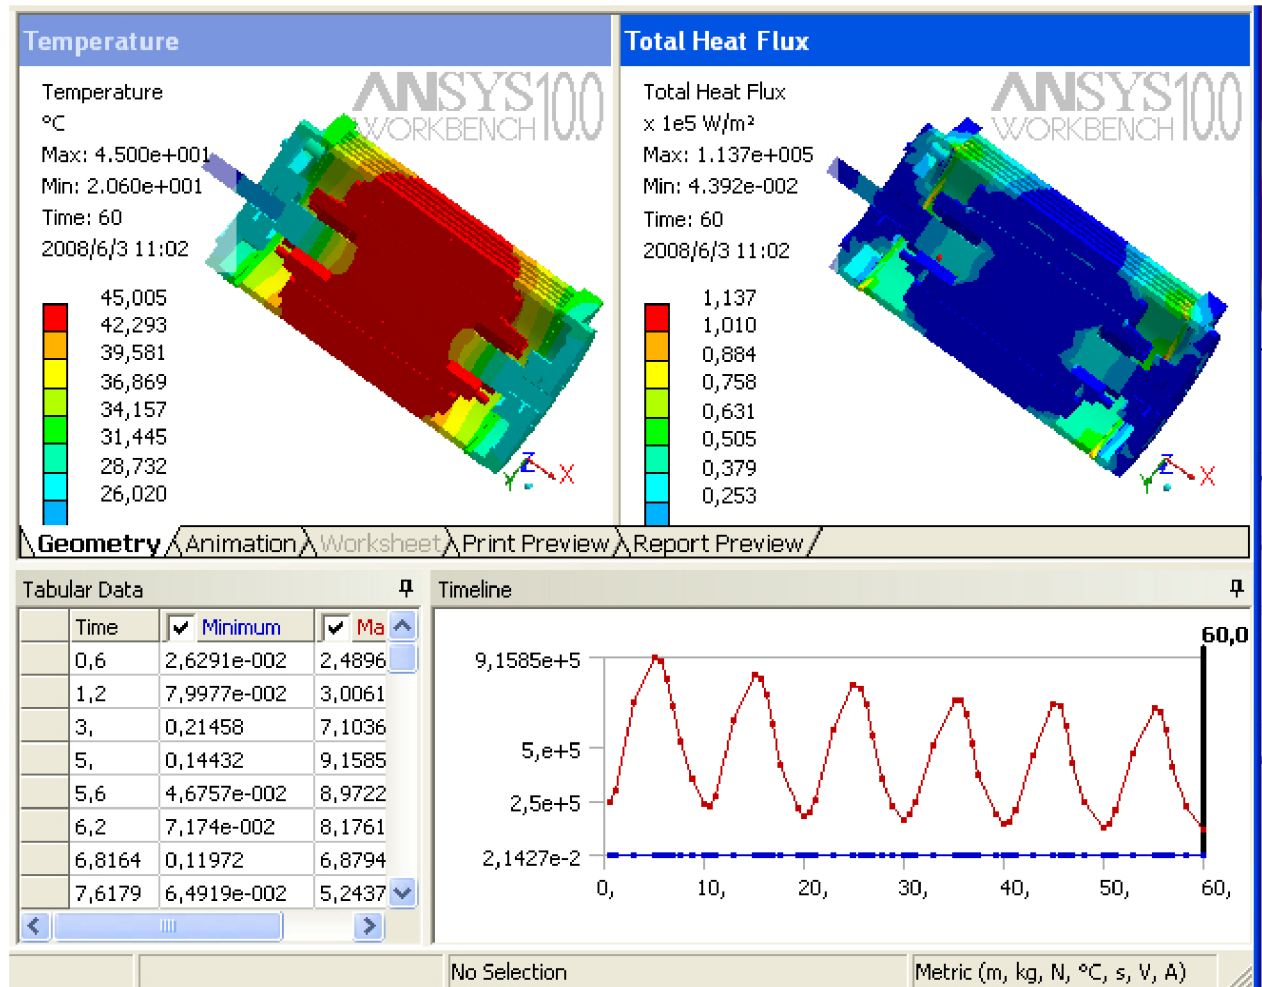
Temperature

Temperature
°C
Max: 4.500e+001
Min: 2.060e+001
Time: 60
2008/6/3 11:02

ANSYS 10.0 WORKBENCH

45,005
42,293
39,581
36,869
34,157
31,445
28,732
26,020

Y Z X

Total Heat Flux

Total Heat Flux
x 1e5 W/m²
Max: 1.137e+005
Min: 4.392e-002
Time: 60
2008/6/3 11:02

ANSYS 10.0 WORKBENCH

1,137
1,010
0,884
0,758
0,631
0,505
0,379
0,253

Y Z X

Geometry Animation Worksheet Print Preview Report Preview

Tabular Data

| | Time | Minimum | Ma |
|---|---|---|---|
| | 0,6 | 2,6291e-002 | 2,4896 |
| | 1,2 | 7,9977e-002 | 3,0061 |
| | 3, | 0,21458 | 7,1036 |
| | 5, | 0,14432 | 9,1585 |
| | 5,6 | 4,6757e-002 | 8,9722 |
| | 6,2 | 7,174e-002 | 8,1761 |
| | 6,8164 | 0,11972 | 6,8794 |
| | 7,6179 | 6,4919e-002 | 5,2437 |

Timeline

60,0
9,1585e+5
5,e+5
2,5e+5
2,1427e-2
0, 10, 20, 30, 40, 50, 60,

No Selection
Metric (m, kg, N, °C, s, V, A)